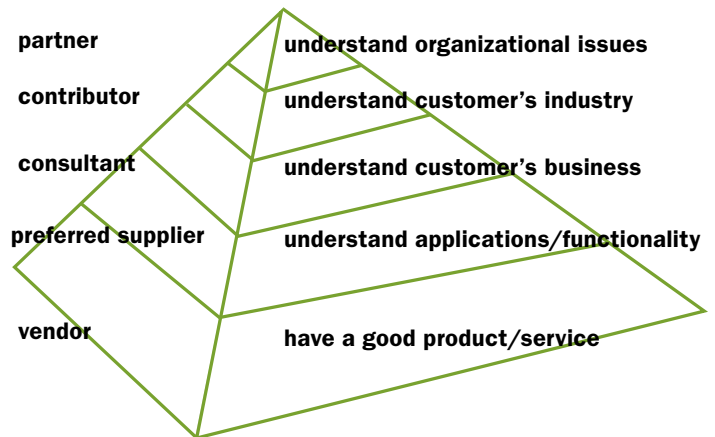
partner
understand organizational issues

contributor
understand customer's industry

consultant
understand customer's business

preferred supplier
understand applications/functionality

vendor
have a good product/service